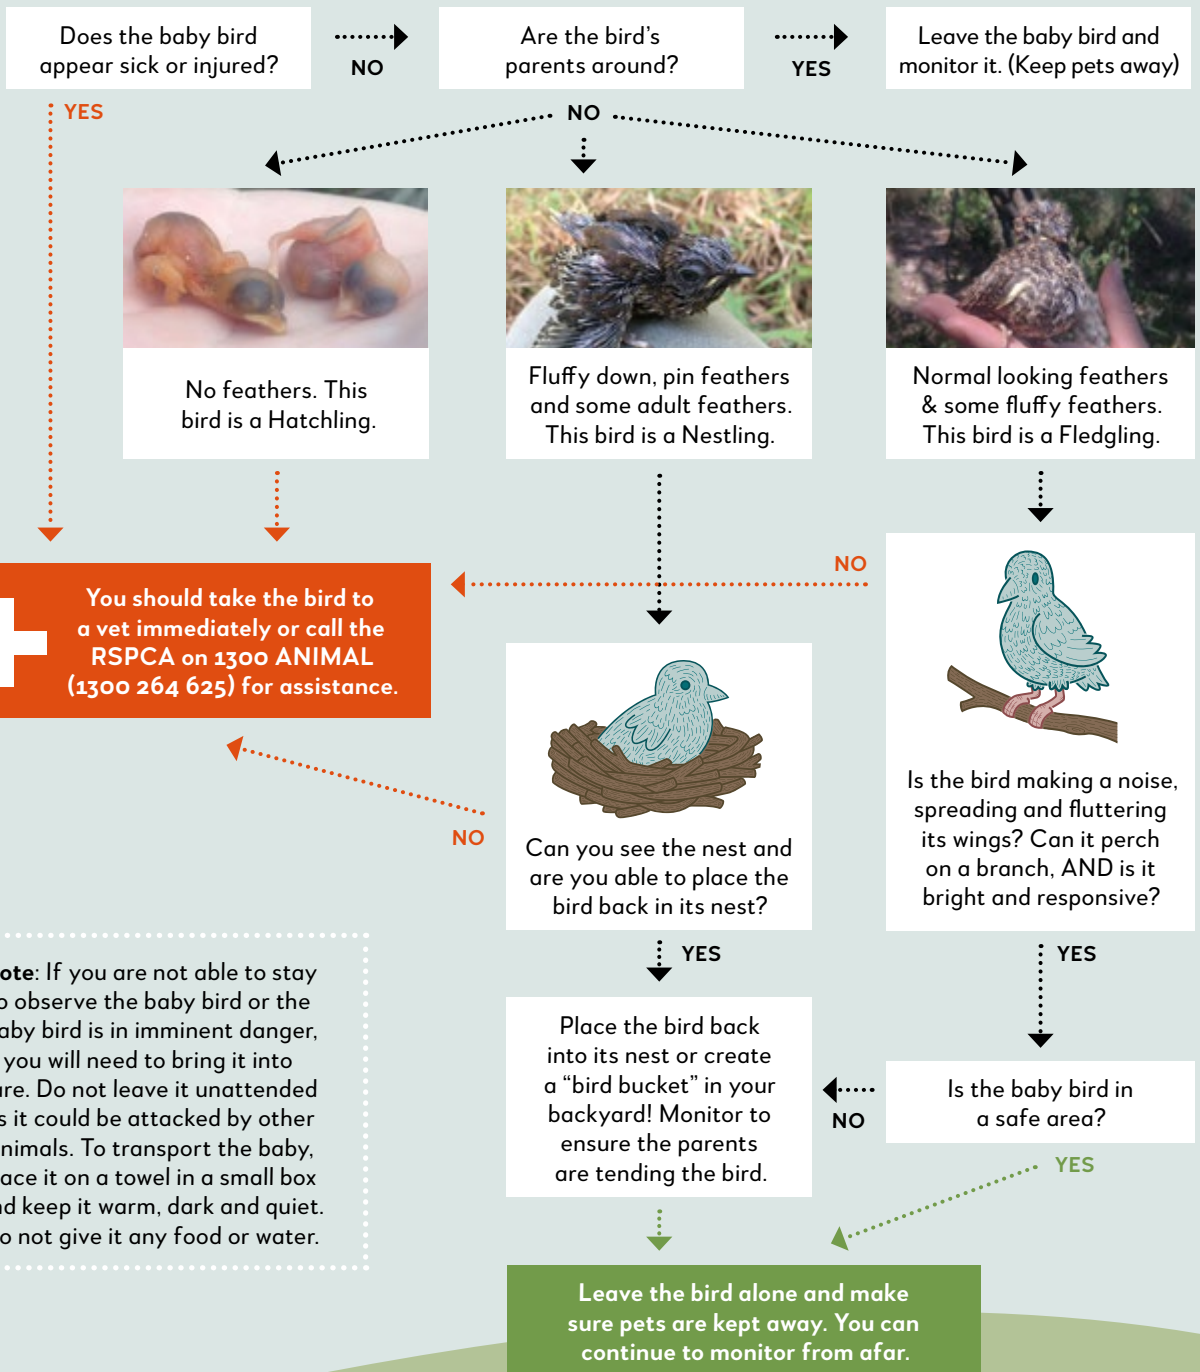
Does the baby bird appear sick or injured?

NO

Are the bird's parents around?

YES

Leave the baby bird and monitor it. (Keep pets away)

YES

NO

No feathers. This bird is a Hatchling.

Fluffy down, pin feathers and some adult feathers. This bird is a Nestling.

Normal looking feathers & some fluffy feathers. This bird is a Fledgling.

NO

You should take the bird to a vet immediately or call the RSPCA on 1300 ANIMAL (1300 264 625) for assistance.

Is the bird making a noise, spreading and fluttering its wings? Can it perch on a branch, AND is it bright and responsive?

NO

Can you see the nest and are you able to place the bird back in its nest?

ote: If you are not able to stay o observe the baby bird or the aby bird is in imminent danger, you will need to bring it into are. Do not leave it unattended s it could be attacked by other nimals. To transport the baby, ace it on a towel in a small box d keep it warm, dark and quiet. o not give it any food or water.

YES

YES

Place the bird back into its nest or create a "bird bucket" in your backyard! Monitor to ensure the parents are tending the bird.

NO

Is the baby bird in a safe area?

YES

Leave the bird alone and make sure pets are kept away. You can continue to monitor from afar.